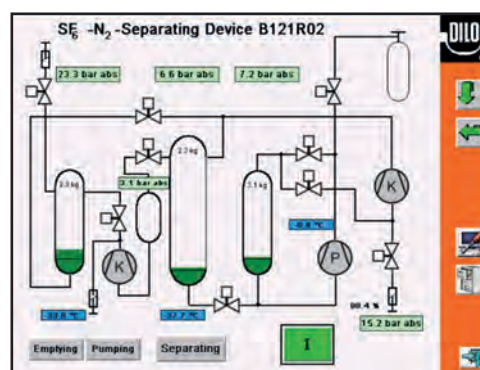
$SF_6$ -$N_2$ -Separating Device B121R02

DILO

23.3 bar abs

6.6 bar abs

7.2 bar abs

2.3 kg

2.3 kg

3.1 bar abs

3.1 kg

-8.8 °C

K

K

P

-38.8 °C

-37.7 °C

98.4 %

15.2 bar abs

Emptying

Pumping

Separating

I